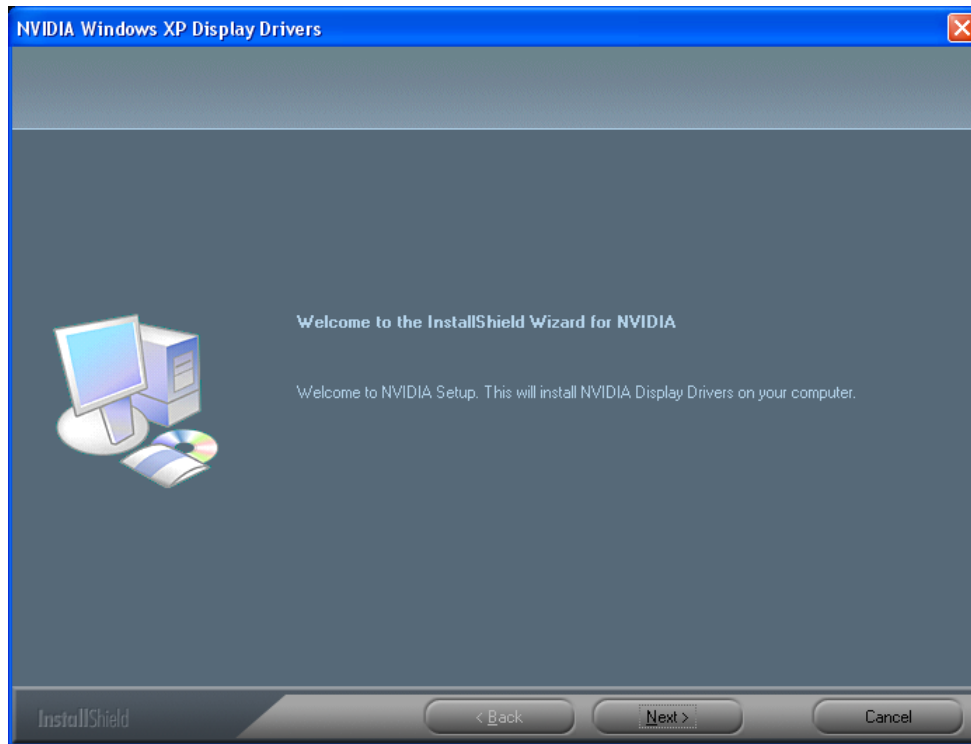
NVIDIA Windows XP Display Drivers

Welcome to the InstallShield Wizard for NVIDIA

Welcome to NVIDIA Setup. This will install NVIDIA Display Drivers on your computer.

InstallShield

< Back

Next >

Cancel